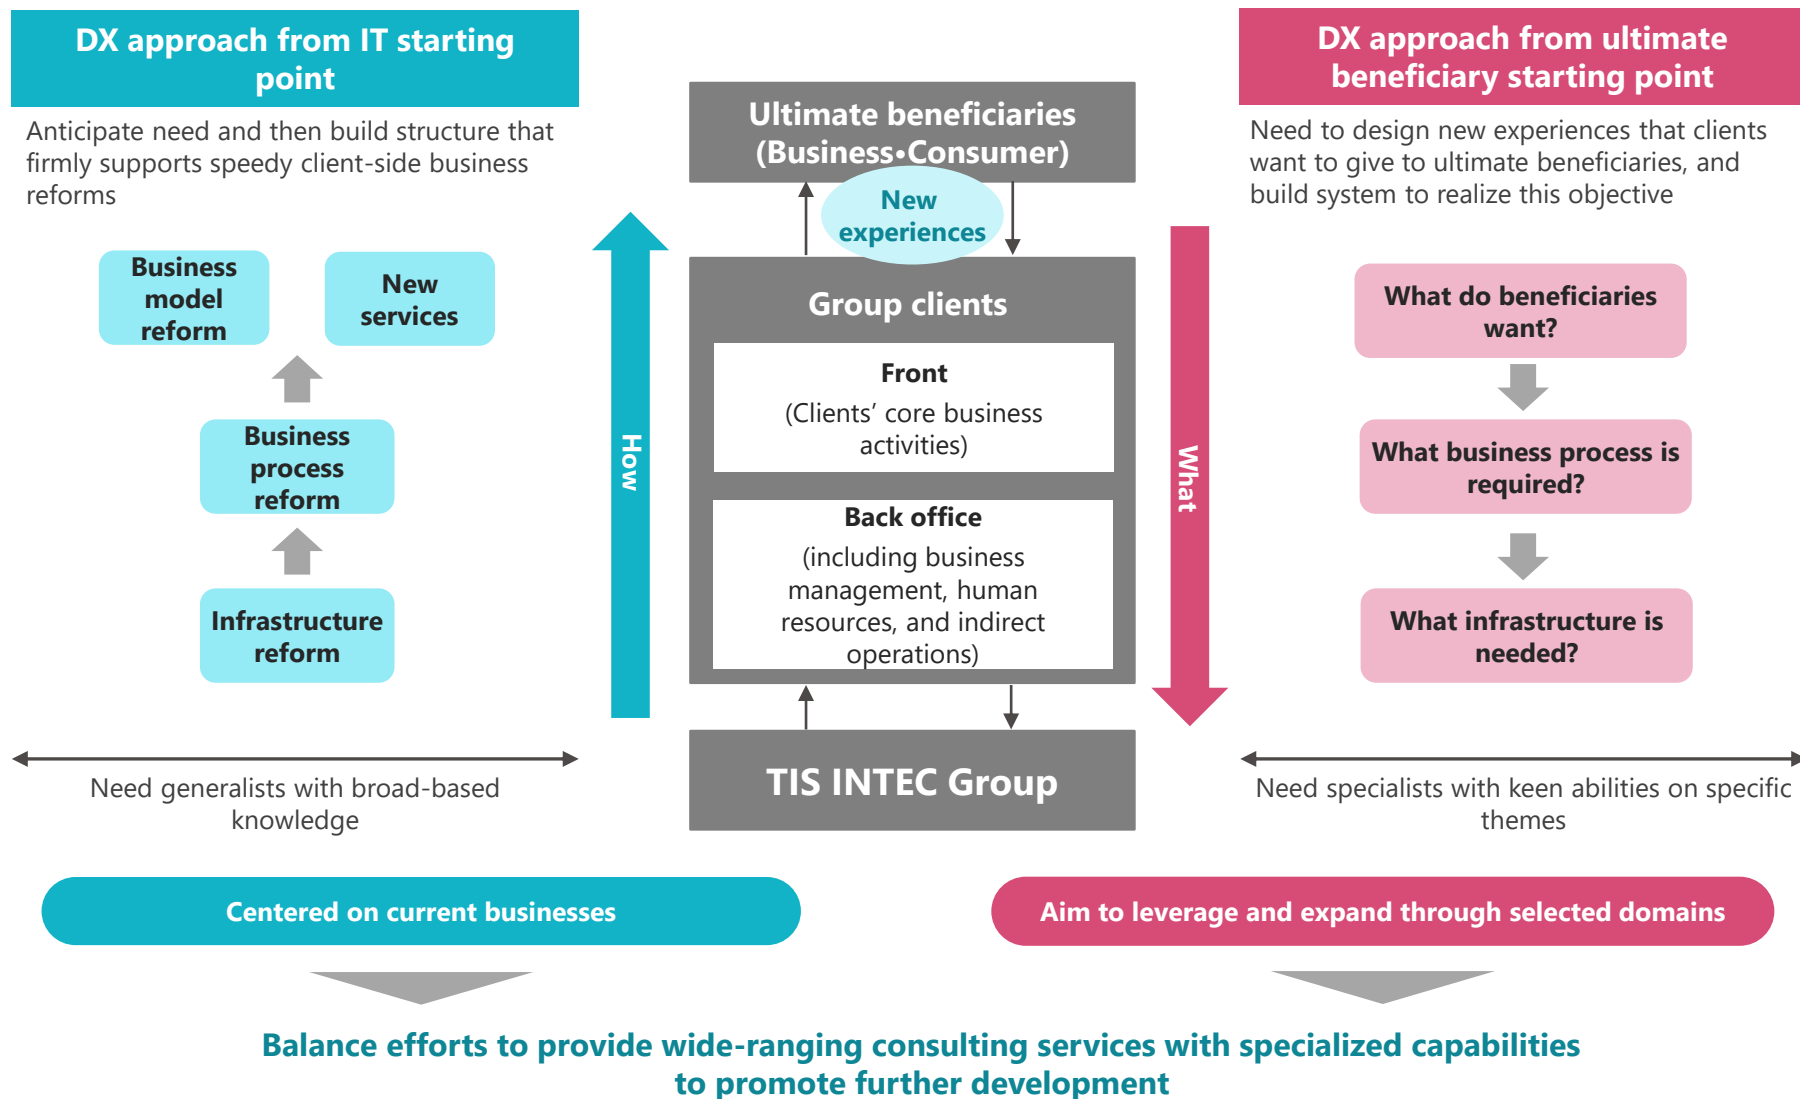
DX approach from IT starting point

Anticipate need and then build structure that firmly supports speedy client-side business reforms

Business model reform

New services

Business process reform

Infrastructure reform

Need generalists with broad-based knowledge

How

Ultimate beneficiaries (Business•Consumer)

New experiences

Group clients

Front

(Clients' core business activities)

Back office

(including business management, human resources, and indirect operations)

TIS INTEC Group

What

DX approach from ultimate beneficiary starting point

Need to design new experiences that clients want to give to ultimate beneficiaries, and build system to realize this objective

What do beneficiaries want?

What business process is required?

What infrastructure is needed?

Need specialists with keen abilities on specific themes

Centered on current businesses

Aim to leverage and expand through selected domains

Balance efforts to provide wide-ranging consulting services with specialized capabilities to promote further development